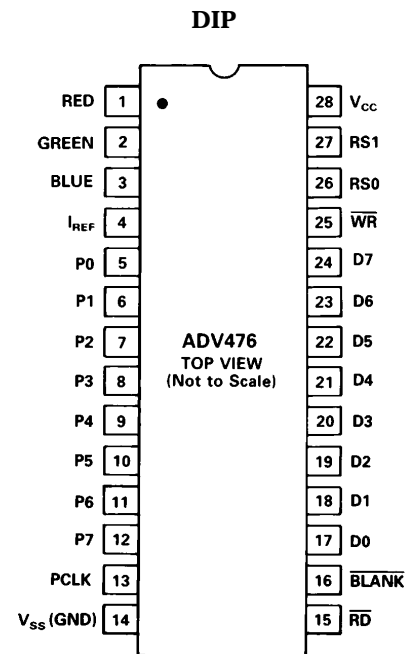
DIP

RED 1
GREEN 2
BLUE 3
$I_{REF}$ 4
P0 5
P1 6
P2 7
P3 8
P4 9
P5 10
P6 11
P7 12
PCLK 13
$V_{SS}$ (GND) 14

ADV476
TOP VIEW
(Not to Scale)

28 $V_{CC}$
27 RS1
26 RS0
25 $\overline{WR}$
24 D7
23 D6
22 D5
21 D4
20 D3
19 D2
18 D1
17 D0
16 $\overline{BLANK}$
15 $\overline{RD}$